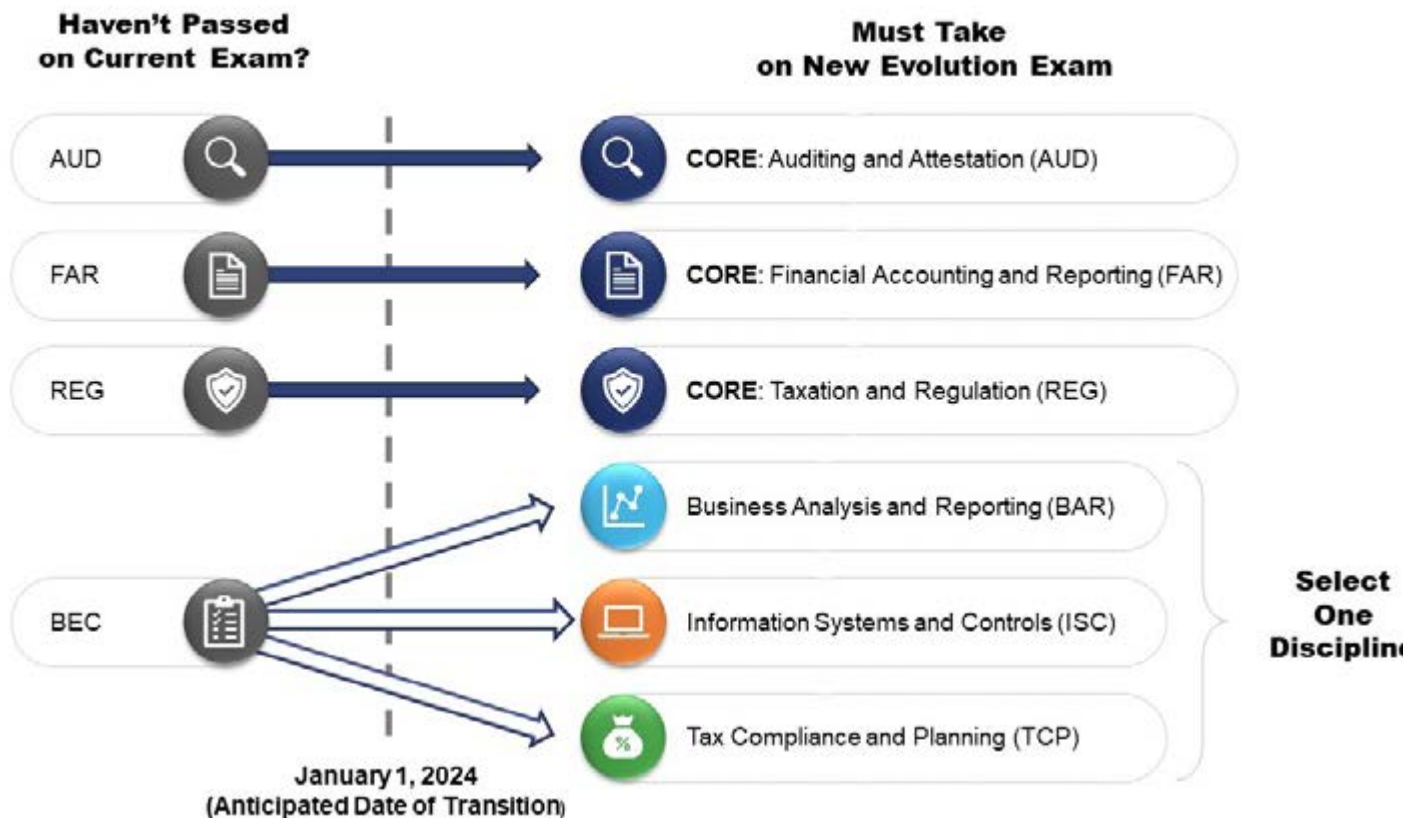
Haven't Passed on Current Exam?

Must Take on New Evolution Exam

AUD

CORE: Auditing and Attestation (AUD)

FAR

CORE: Financial Accounting and Reporting (FAR)

REG

CORE: Taxation and Regulation (REG)

Business Analysis and Reporting (BAR)

BEC

Information Systems and Controls (ISC)

Tax Compliance and Planning (TCP)

%

Select One Disciplin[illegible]

January 1, 2024
(Anticipated Date of Transition)